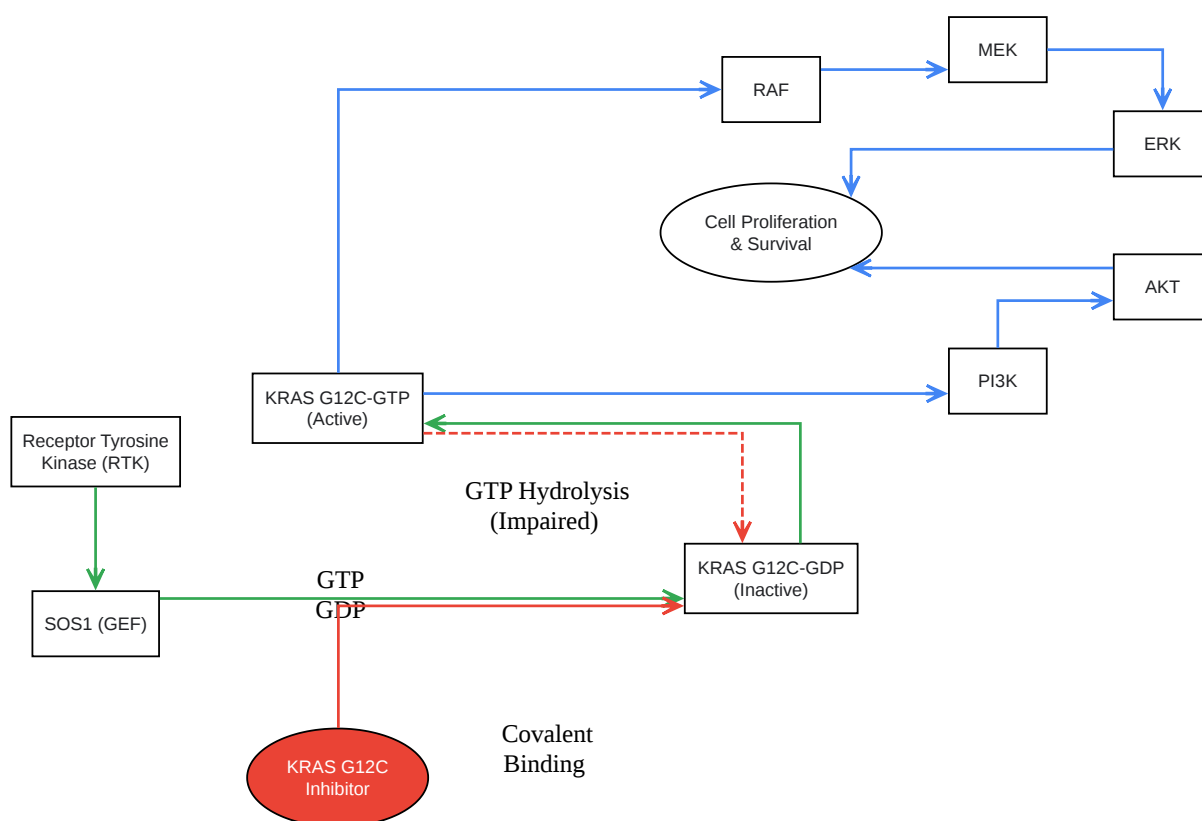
RAF

MEK

ERK

Cell Proliferation & Survival

AKT

PI3K

KRAS G12C-GTP (Active)

Receptor Tyrosine Kinase (RTK)

GTP Hydrolysis (Impaired)

KRAS G12C-GDP (Inactive)

SOS1 (GEF)

GTP

GDP

Covalent Binding

KRAS G12C Inhibitor